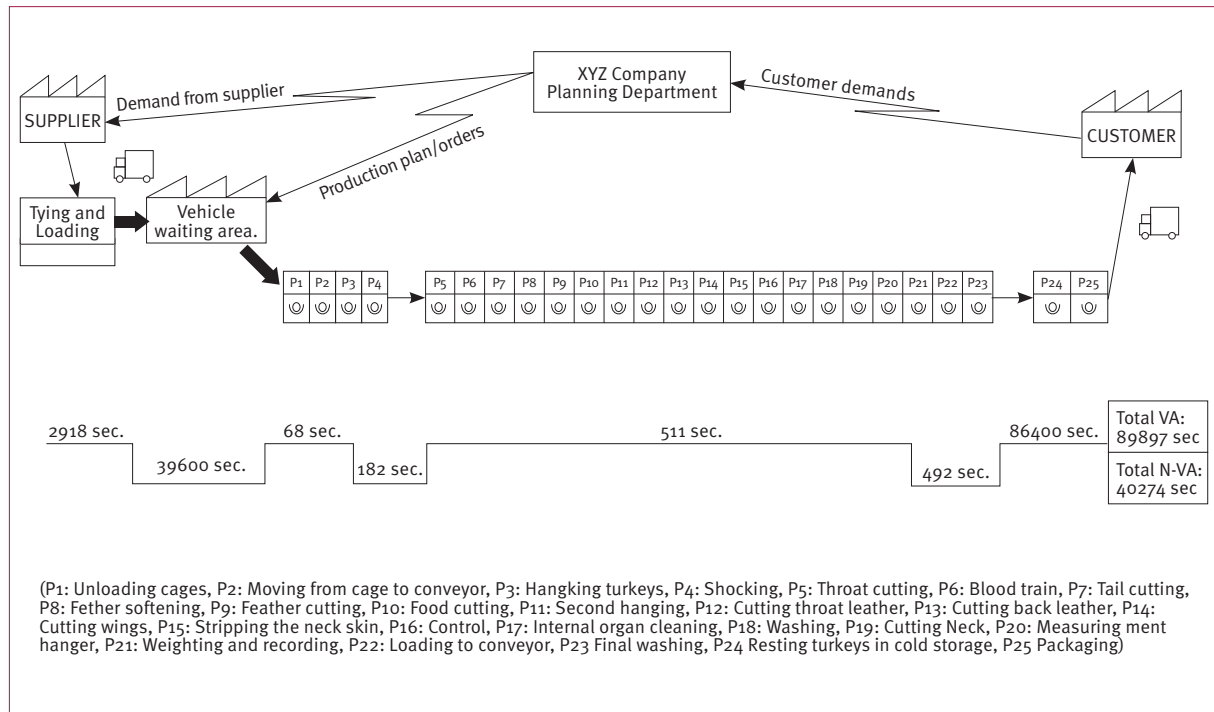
XYZ Company
Planning Department

Demand from supplier

Customer demands

SUPPLIER

CUSTOMER

Production plan/orders

Tying and Loading

Vehicle waiting area.

| P1 | P2 | P3 | P4 |
|---|---|---|---|

| P5 | P6 | P7 | P8 | P9 | P10 | P11 | P12 | P13 | P14 | P15 | P16 | P17 | P18 | P19 | P20 | P21 | P22 | P23 |
|---|---|---|---|---|---|---|---|---|---|---|---|---|---|---|---|---|---|---|

| P24 | P25 |
|---|---|

2918 sec.
39600 sec.
68 sec.
182 sec.
511 sec.
492 sec.
86400 sec.

Total VA: 89897 sec

Total N-VA: 40274 sec

(P1: Unloading cages, P2: Moving from cage to conveyor, P3: Hangking turkeys, P4: Shocking, P5: Throat cutting, P6: Blood train, P7: Tail cutting, P8: Fether softening, P9: Feather cutting, P10: Food cutting, P11: Second hanging, P12: Cutting throat leather, P13: Cutting back leather, P14: Cutting wings, P15: Stripping the neck skin, P16: Control, P17: Internal organ cleaning, P18: Washing, P19: Cutting Neck, P20: Measuring ment hanger, P21: Weighting and recording, P22: Loading to conveyor, P23 Final washing, P24 Resting turkeys in cold storage, P25 Packaging)